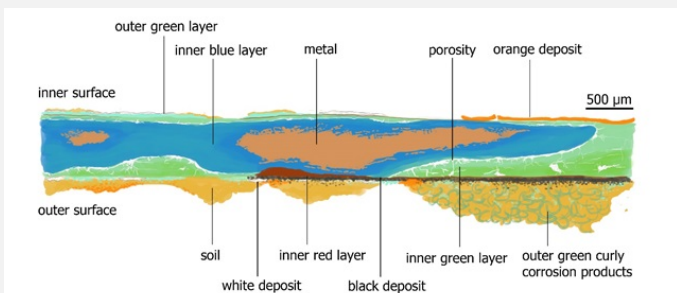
outer green layer
inner blue layer
metal
porosity
orange deposit
inner surface
500 µm
outer surface
soil
inner red layer
inner green layer
outer green curly corrosion products
white deposit
black deposit